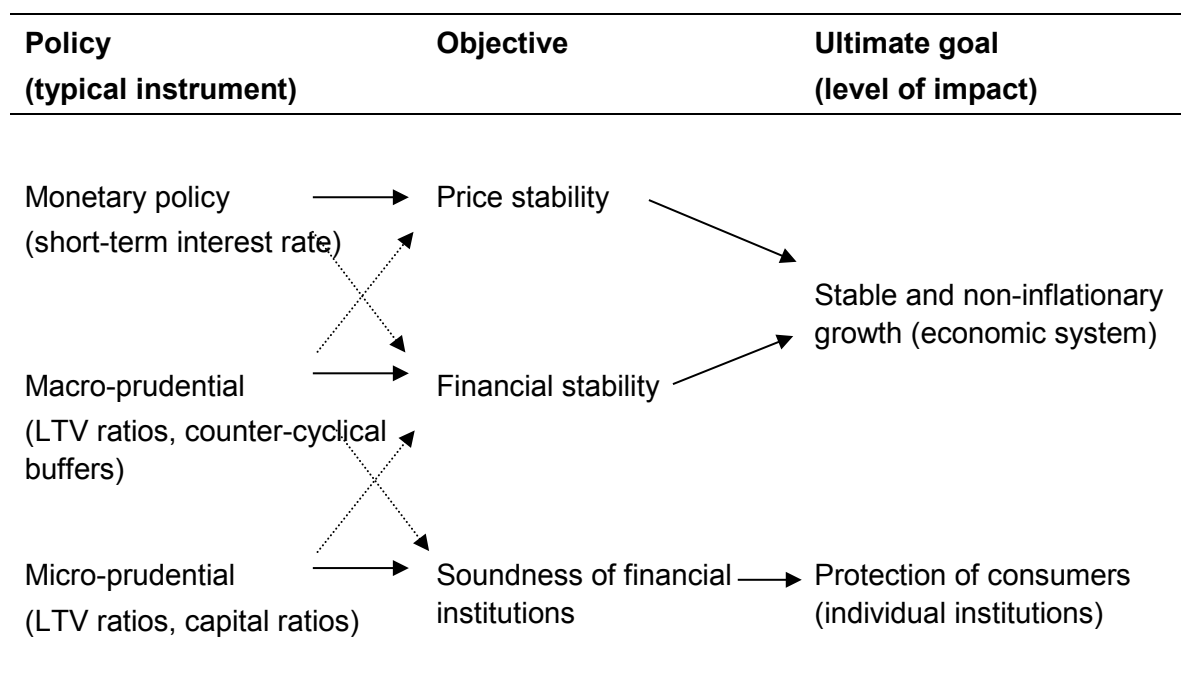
**Policy (typical instrument)**

**Objective**

**Ultimate goal (level of impact)**

Monetary policy (short-term interest rate)

Price stability

Stable and non-inflationary growth (economic system)

Macro-prudential (LTV ratios, counter-cyclical buffers)

Financial stability

Micro-prudential (LTV ratios, capital ratios)

Soundness of financial institutions

Protection of consumers (individual institutions)